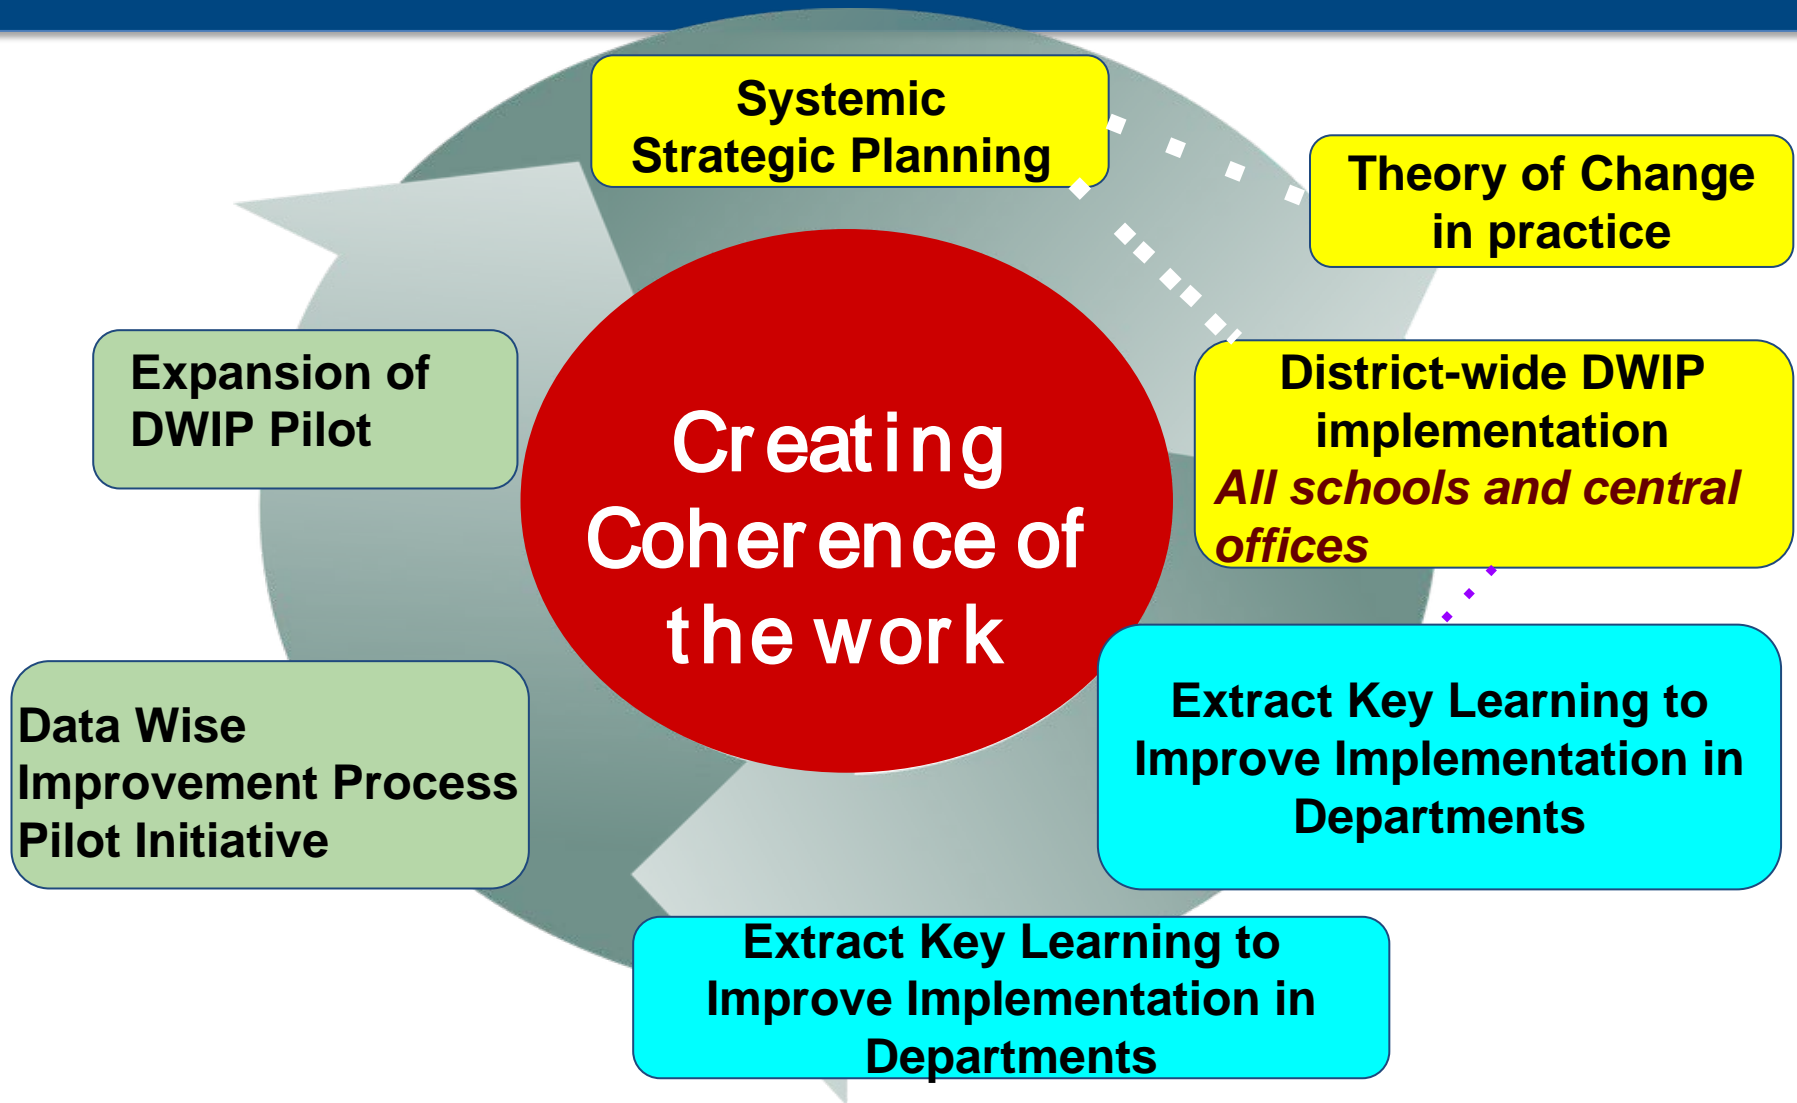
Systemic Strategic Planning

Theory of Change in practice

Expansion of DWIP Pilot

Creating Coherence of the work

District-wide DWIP implementation
All schools and central offices

Data Wise Improvement Process Pilot Initiative

Extract Key Learning to Improve Implementation in Departments

Extract Key Learning to Improve Implementation in Departments